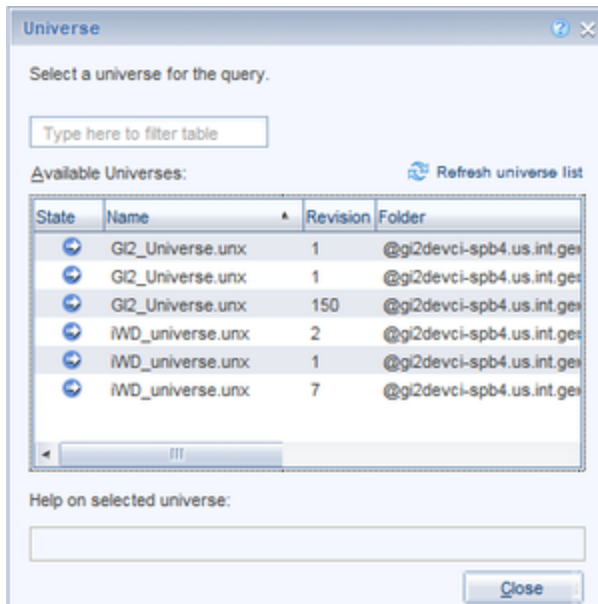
Universe

Select a universe for the query.

Type here to filter table

Available Universes:

Refresh universe list

| State | Name | Revision | Folder |
|---|---|---|---|
| | GI2_Universe.unx | 1 | @gi2devci-spb4.us.int.ge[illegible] |
| | GI2_Universe.unx | 1 | @gi2devci-spb4.us.int.ge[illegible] |
| | GI2_Universe.unx | 150 | @gi2devci-spb4.us.int.ge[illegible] |
| | iWD_universe.unx | 2 | @gi2devci-spb4.us.int.ge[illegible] |
| | iWD_universe.unx | 1 | @gi2devci-spb4.us.int.ge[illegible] |
| | iWD_universe.unx | 7 | @gi2devci-spb4.us.int.ge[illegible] |

Help on selected universe:

Close